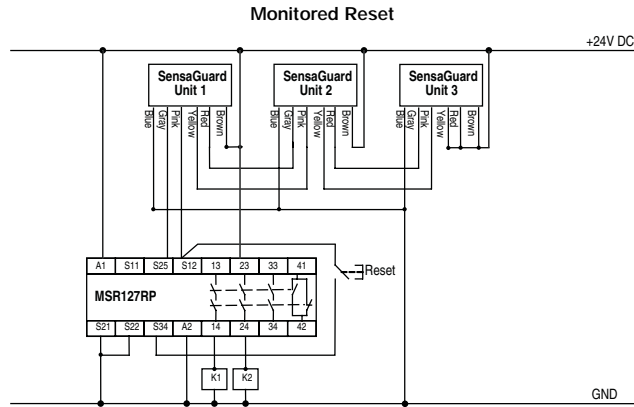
Monitored Reset

+24V DC

SensaGuard Unit 1

Blue Gray Pink Yellow Red Brown

SensaGuard Unit 2

Blue Gray Pink Yellow Red Brown

SensaGuard Unit 3

Blue Gray Pink Yellow Red Brown

A1 S11 S25 S12 13 23 33 41

MSR127RP

S21 S22 S34 A2 14 24 34 42

Reset

K1 K2

GND